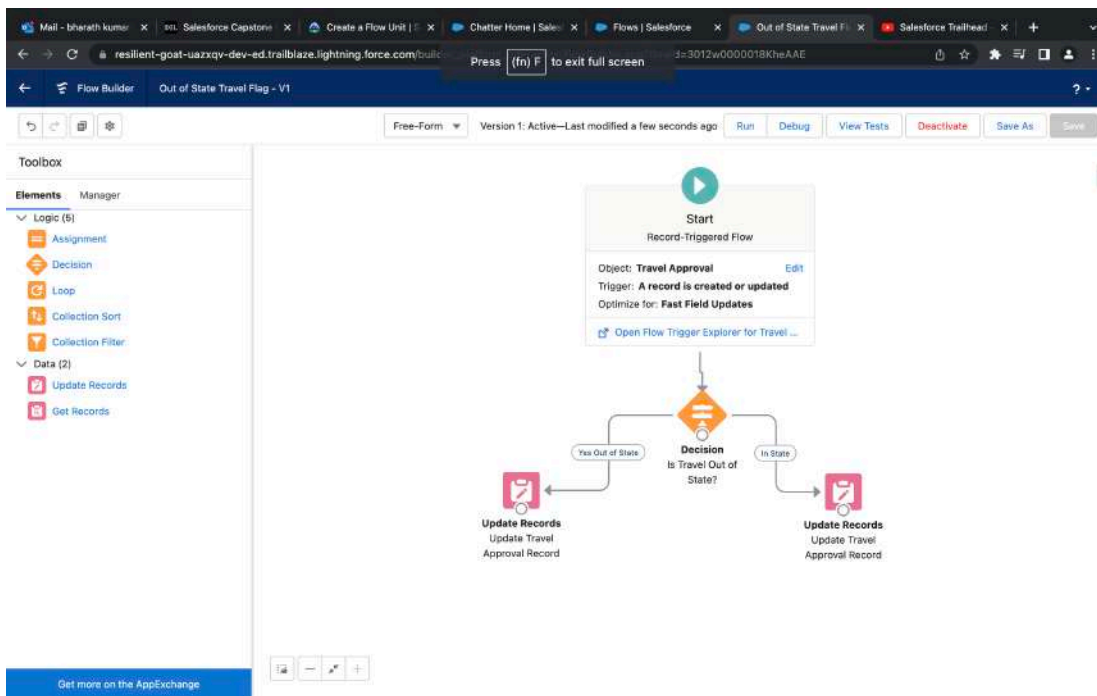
Mail - bharath kumar | Salesforce Capstone | Create a Flow Unit | Chatter Home | Sales | Flows | Salesforce | Out of State Travel Fl | Salesforce Trailhead

resilient-goat-uazxqv-dev-ed.trailblaze.lightning.force.com/buil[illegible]=3012w0000018KheAAE

Press (fn) F to exit full screen

Flow Builder   Out of State Travel Flag - V1

Free-Form   Version 1: Active—Last modified a few seconds ago   Run   Debug   View Tests   Deactivate   Save As   Save

Toolbox

Elements   Manager

Logic (5)
Assignment
Decision
Loop
Collection Sort
Collection Filter
Data (2)
Update Records
Get Records

Get more on the AppExchange

Start
Record-Triggered Flow
Object: Travel Approval   Edit
Trigger: A record is created or updated
Optimize for: Fast Field Updates
Open Flow Trigger Explorer for Travel ...

Yes Out of State
Decision
Is Travel Out of State?
In State

Update Records
Update Travel Approval Record

Update Records
Update Travel Approval Record